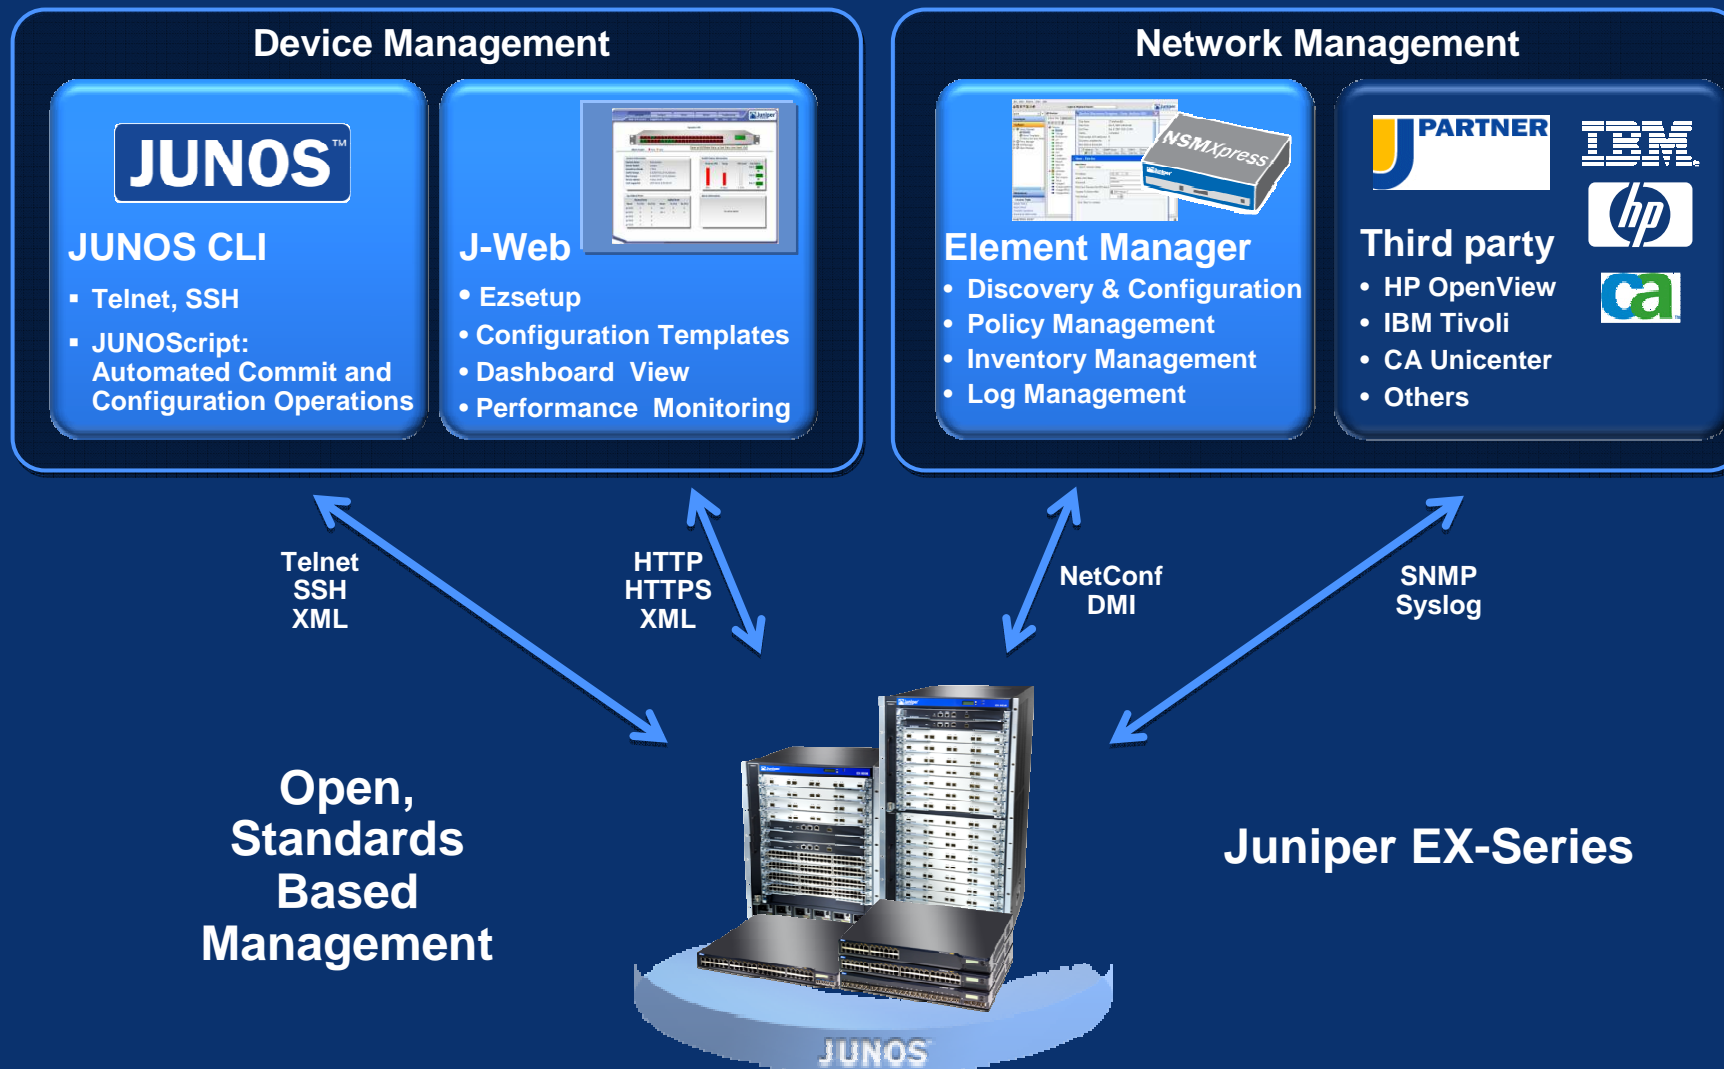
Device Management

JUNOS™

JUNOS CLI

- Telnet, SSH
- JUNOScript: Automated Commit and Configuration Operations

J-Web

- Ezsetup
- Configuration Templates
- Dashboard View
- Performance Monitoring

Network Management

NSMXpress

Element Manager

- Discovery & Configuration
- Policy Management
- Inventory Management
- Log Management

PARTNER

IBM

hp

ca

Third party

- HP OpenView
- IBM Tivoli
- CA Unicenter
- Others

Telnet
SSH
XML

HTTP
HTTPS
XML

NetConf
DMI

SNMP
Syslog

Open, Standards Based Management

Juniper EX-Series

JUNOS